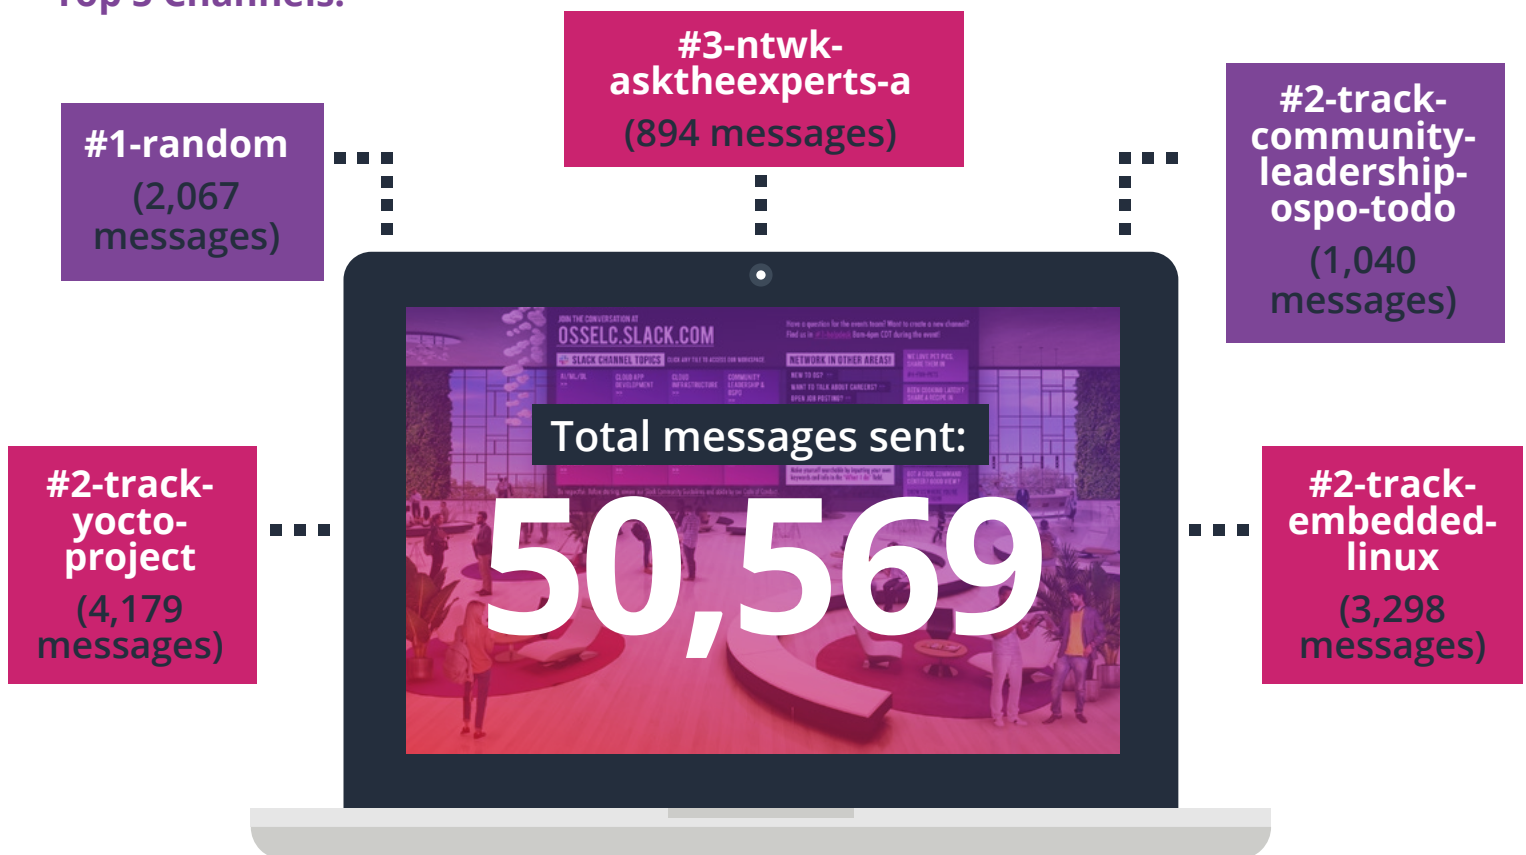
Top 5 Channels:

#1-random (2,067 messages)

#3-ntwk-asktheexperts-a (894 messages)

#2-track-community-leadership-ospo-todo (1,040 messages)

#2-track-yocto-project (4,179 messages)

#2-track-embedded-linux (3,298 messages)

JOIN THE CONVERSATION AT OSSELC.SLACK.COM

SLACK CHANNEL TOPICS

NETWORK IN OTHER AREAS!

Total messages sent:

50,569